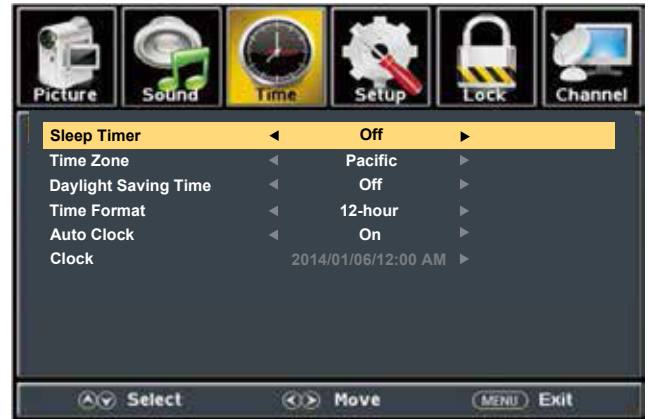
Picture Sound Time Setup Lock Channel

Sleep Timer ◄ Off ►
Time Zone ◄ Pacific ►
Daylight Saving Time ◄ Off ►
Time Format ◄ 12-hour ►
Auto Clock ◄ On ►
Clock 2014/01/06/12:00 AM ►

Select Move MENU Exit